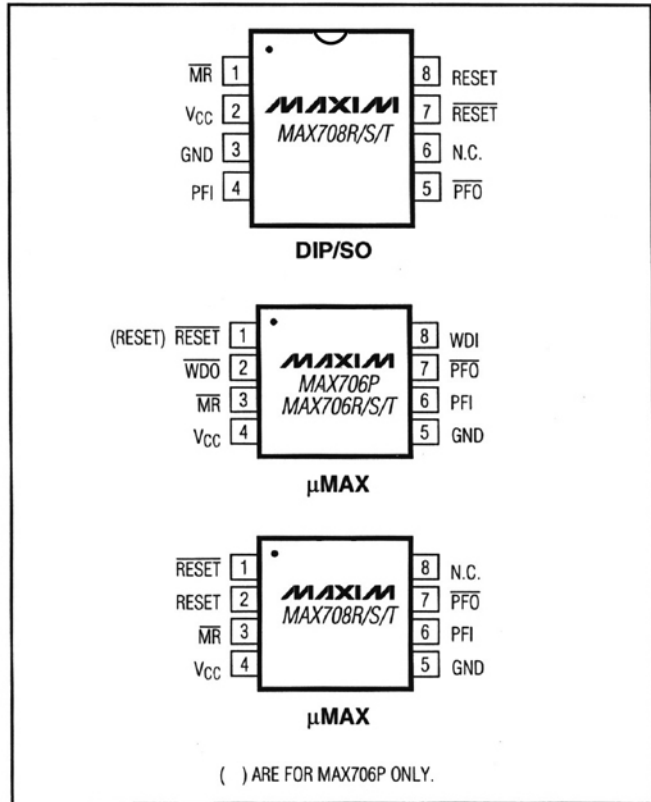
$\overline{MR}$ 1
$V_{CC}$ 2
GND 3
PFI 4

MAXIM
MAX708R/S/T

8 RESET
7 $\overline{RESET}$
6 N.C.
5 $\overline{PFO}$

DIP/SO

(RESET) $\overline{RESET}$ 1
$\overline{WDO}$ 2
$\overline{MR}$ 3
$V_{CC}$ 4

MAXIM
MAX706P
MAX706R/S/T

8 WDI
7 $\overline{PFO}$
6 PFI
5 GND

μMAX

$\overline{RESET}$ 1
RESET 2
$\overline{MR}$ 3
$V_{CC}$ 4

MAXIM
MAX708R/S/T

8 N.C.
7 $\overline{PFO}$
6 PFI
5 GND

μMAX

( ) ARE FOR MAX706P ONLY.